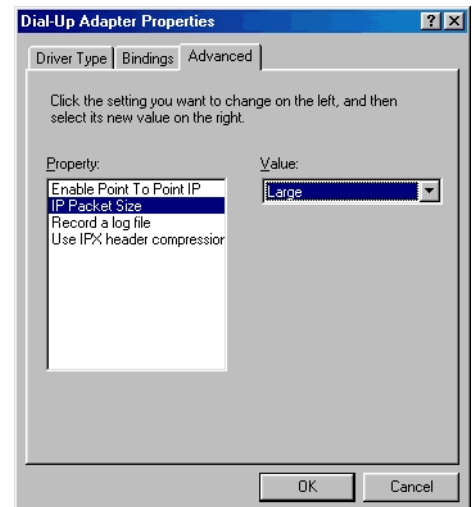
Dial-Up Adapter Properties

? X

Driver Type | Bindings | Advanced

Click the setting you want to change on the left, and then select its new value on the right.

Property:

Enable Point To Point IP
IP Packet Size
Record a log file
Use IPX header compressior

Value:

Large

OK

Cancel